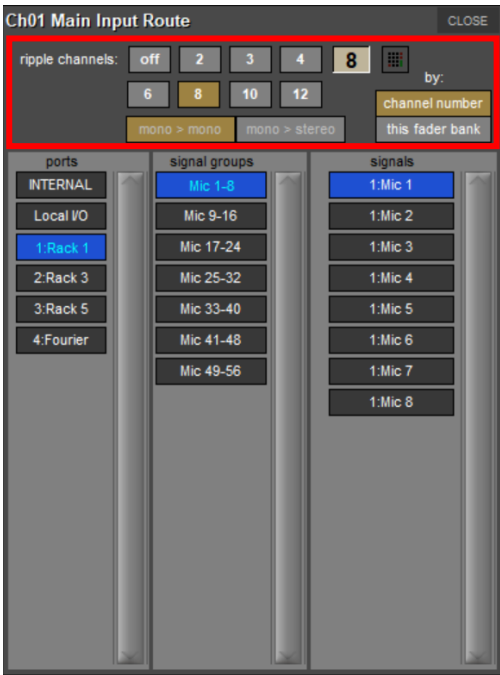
Ch01 Main Input Route

CLOSE

ripple channels: off 2 3 4 8

6 8 10 12

mono > mono mono > stereo

by:

channel number

this fader bank

ports

INTERNAL

Local I/O

1:Rack 1

2:Rack 3

3:Rack 5

4:Fourier

signal groups

Mic 1-8

Mic 9-16

Mic 17-24

Mic 25-32

Mic 33-40

Mic 41-48

Mic 49-56

signals

1:Mic 1

1:Mic 2

1:Mic 3

1:Mic 4

1:Mic 5

1:Mic 6

1:Mic 7

1:Mic 8